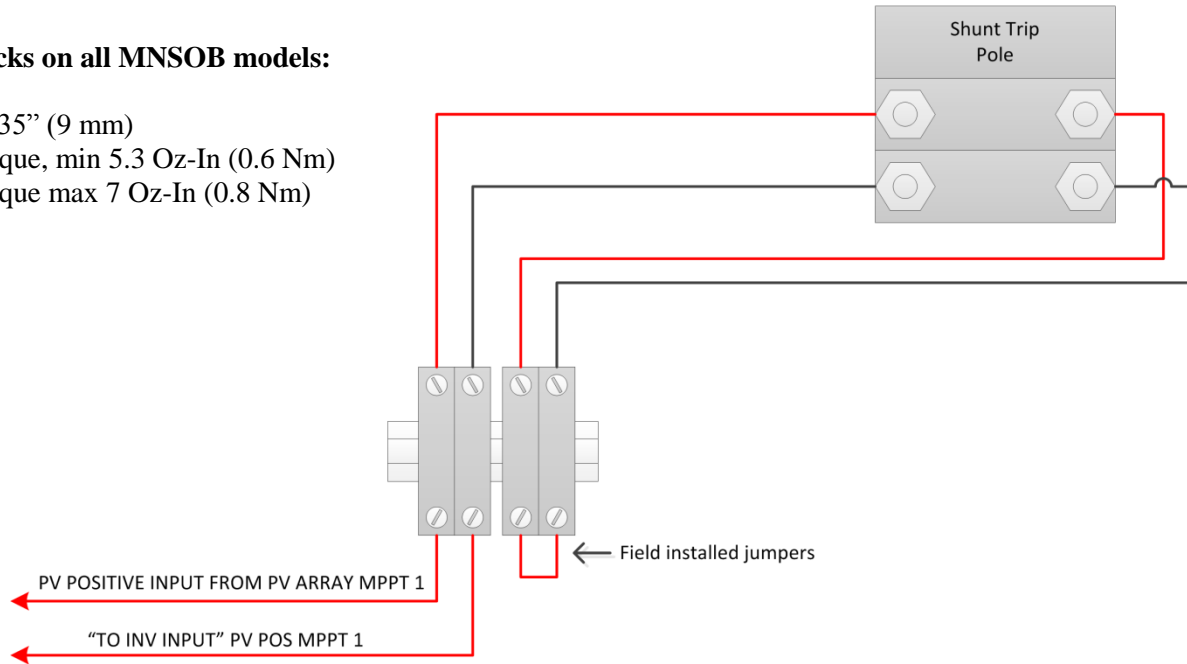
cks on all MNSOB models:

35" (9 mm)
que, min 5.3 Oz-In (0.6 Nm)
que max 7 Oz-In (0.8 Nm)

Shunt Trip Pole

Field installed jumpers

PV POSITIVE INPUT FROM PV ARRAY MPPT 1

"TO INV INPUT" PV POS MPPT 1